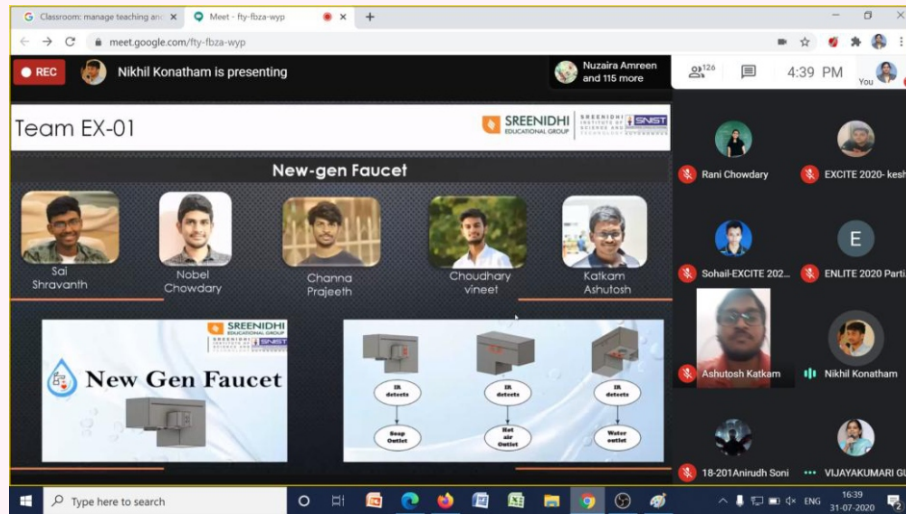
G Classroom: manage teaching and ×
Meet - fty-fbza-wyp ×
+
meet.google.com/fty-fbza-wyp

REC
Nikhil Konatham is presenting
Nuzaira Amreen and 115 more
126
4:39 PM
You

Team EX-01
SREENIDHI EDUCATIONAL GROUP
SREENIDHI INSTITUTE OF SCIENCE AND TECHNOLOGY
SNIST

New-gen Faucet

Sai Shravanth
Nobel Chowdary
Channa Prajeeth
Choudhary vineet
Katkam Ashutosh

SREENIDHI EDUCATIONAL GROUP
SNIST
New Gen Faucet

IR detects
Soap Outlet
IR detects
Hot air Outlet
IR detects
Water outlet

Rani Chowdary
EXCITE 2020- kesh
Sohail-EXCITE 202...
E
ENLITE 2020 Parti
Ashutosh Katkam
Nikhil Konatham
18-201Anirudh Soni
VIJAYAKUMARI GU

Type here to search
ENG
16:39
31-07-2020